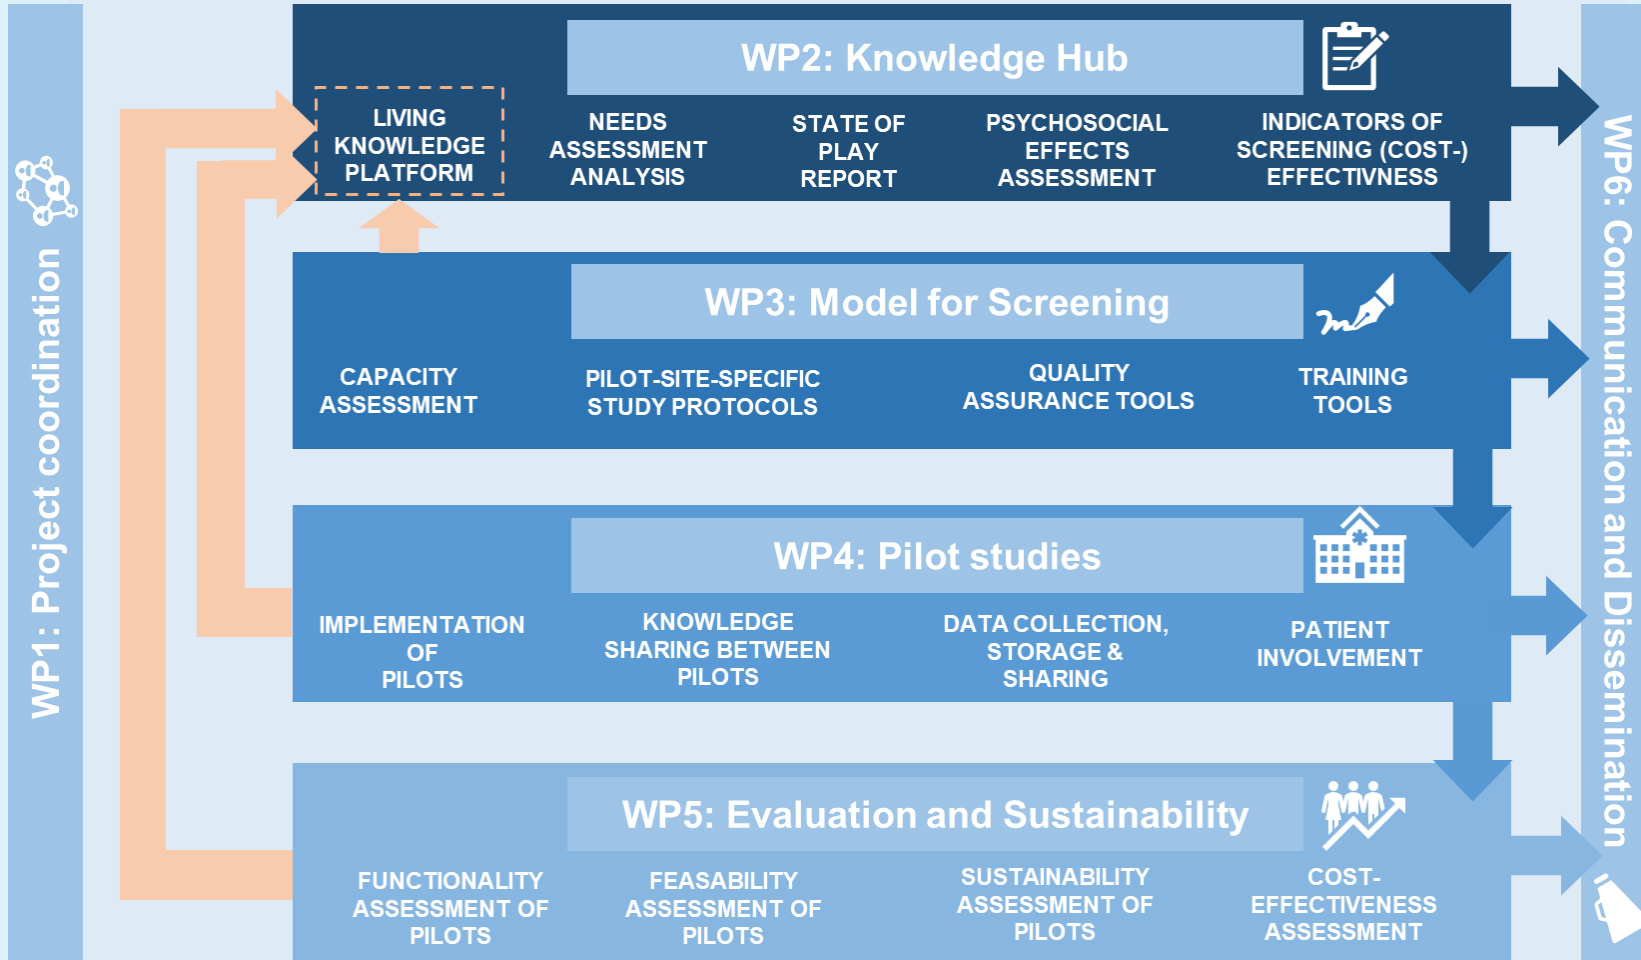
WP1: Project coordination

WP2: Knowledge Hub

LIVING KNOWLEDGE PLATFORM

NEEDS ASSESSMENT ANALYSIS

STATE OF PLAY REPORT

PSYCHOSOCIAL EFFECTS ASSESSMENT

INDICATORS OF SCREENING (COST-) EFFECTIVNESS

WP3: Model for Screening

CAPACITY ASSESSMENT

PILOT-SITE-SPECIFIC STUDY PROTOCOLS

QUALITY ASSURANCE TOOLS

TRAINING TOOLS

WP4: Pilot studies

IMPLEMENTATION OF PILOTS

KNOWLEDGE SHARING BETWEEN PILOTS

DATA COLLECTION, STORAGE & SHARING

PATIENT INVOLVEMENT

WP5: Evaluation and Sustainability

FUNCTIONALITY ASSESSMENT OF PILOTS

FEASABILITY ASSESSMENT OF PILOTS

SUSTAINABILITY ASSESSMENT OF PILOTS

COST-EFFECTIVENESS ASSESSMENT

WP6: Communication and Dissemination